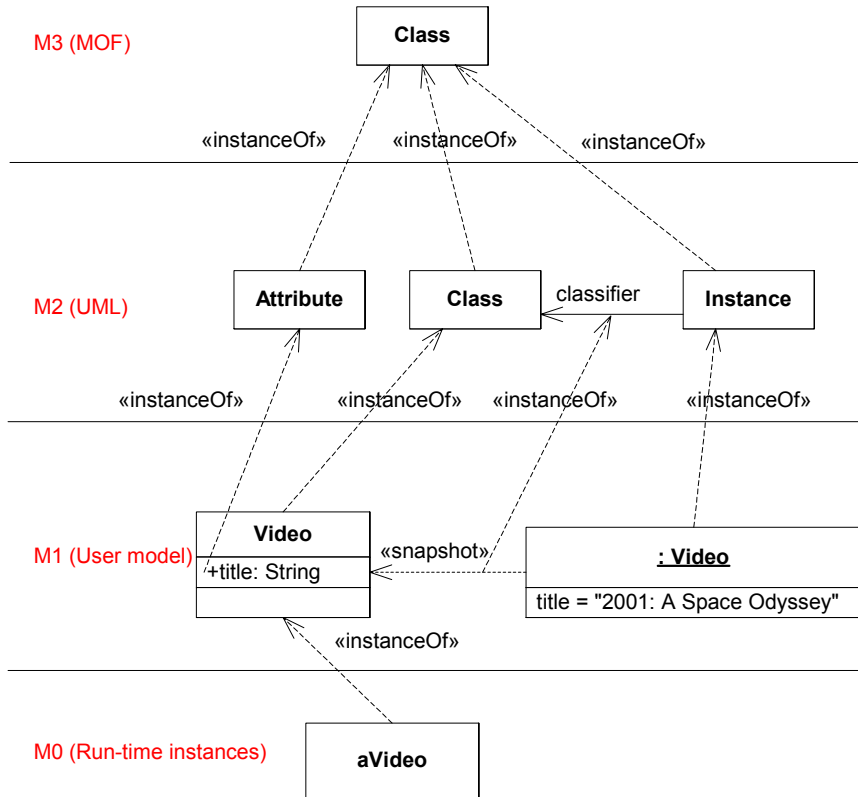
M3 (MOF)

Class

«instanceOf»

«instanceOf»

«instanceOf»

M2 (UML)

Attribute

Class

classifier

Instance

«instanceOf»

«instanceOf»

«instanceOf»

«instanceOf»

M1 (User model)

Video

+title: String

«snapshot»

: Video

title = "2001: A Space Odyssey"

«instanceOf»

M0 (Run-time instances)

aVideo